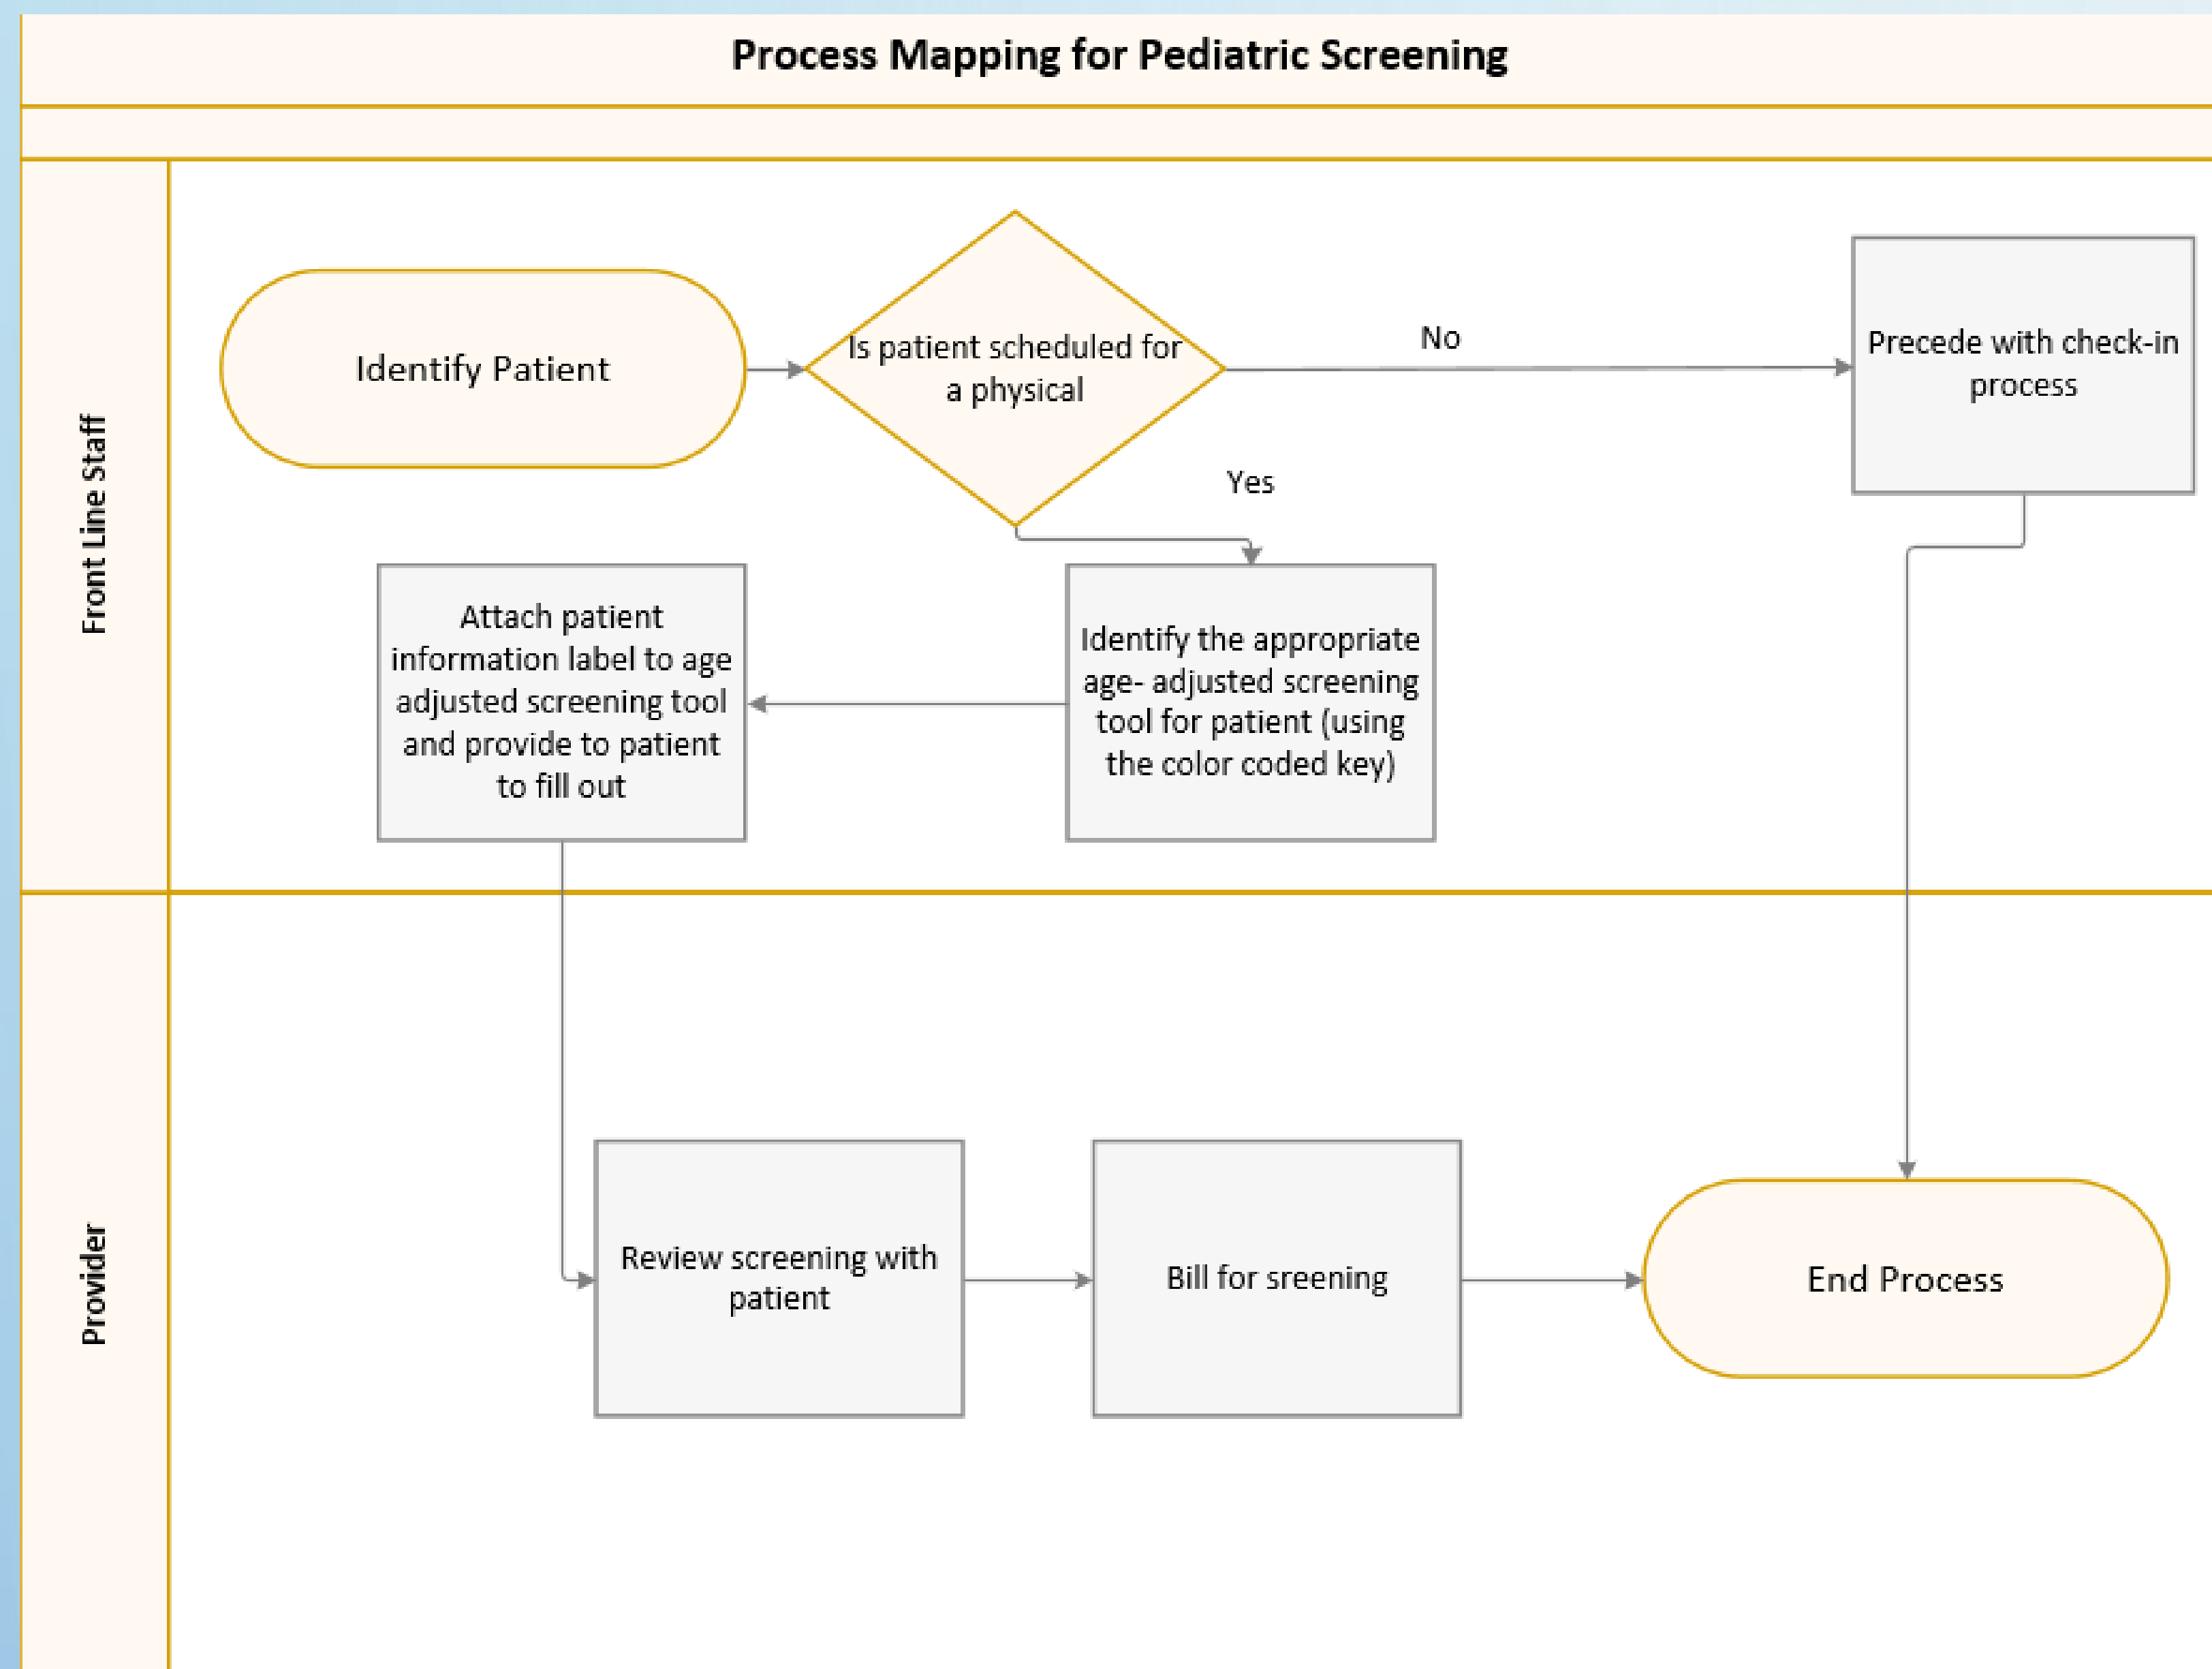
Process Mapping for Pediatric Screening

Front Line Staff

Identify Patient

Is patient scheduled for a physical

No

Precede with check-in process

Yes

Attach patient information label to age adjusted screening tool and provide to patient to fill out

Identify the appropriate age- adjusted screening tool for patient (using the color coded key)

Provider

Review screening with patient

Bill for sreening

End Process